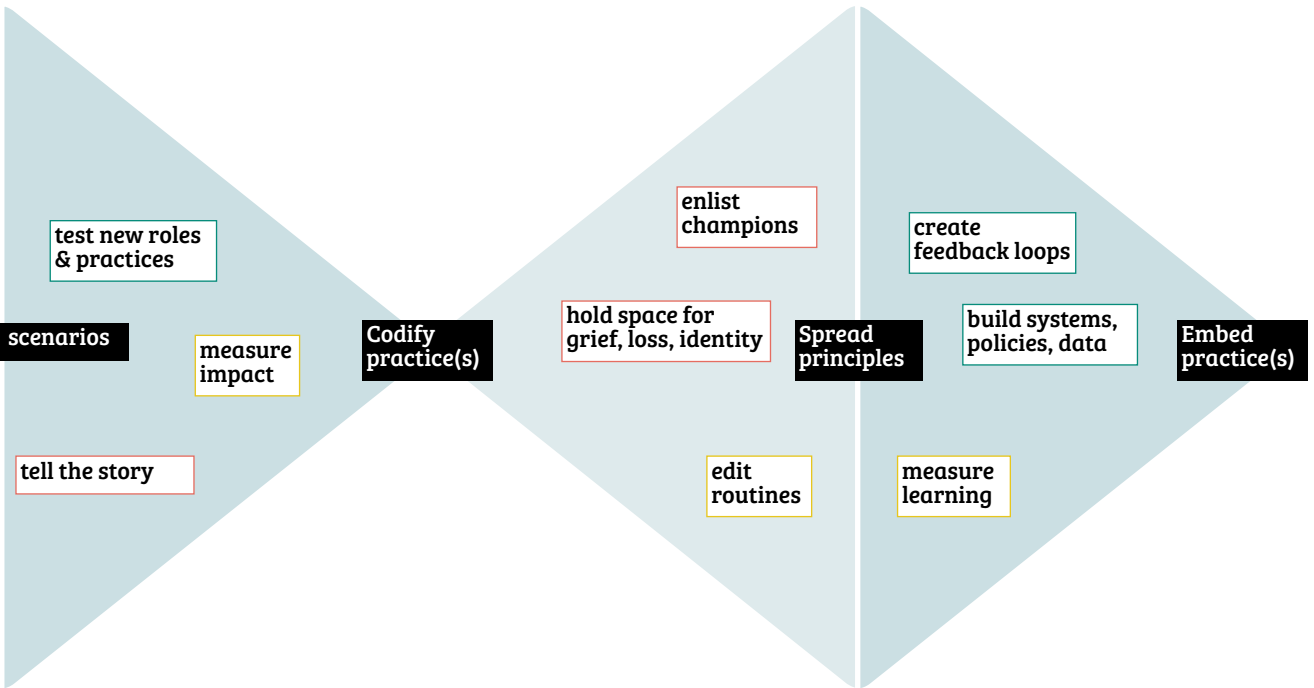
test new roles & practices

scenarios

measure impact

tell the story

Codify practice(s)

enlist champions

hold space for grief, loss, identity

edit routines

Spread principles

create feedback loops

build systems, policies, data

measure learning

Embed practice(s)